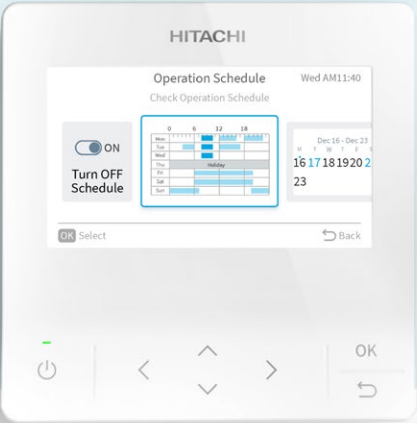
HITACHI

Operation Schedule

Wed AM11:40

Check Operation Schedule

ON

Turn OFF Schedule

0 6 12 18

Mon

Tue

Wed

Thu

Holiday

Fri

Sat

Sun

Dec 16 - Dec 23

16 17 18 19 20 2

23

OK Select

Back

OK